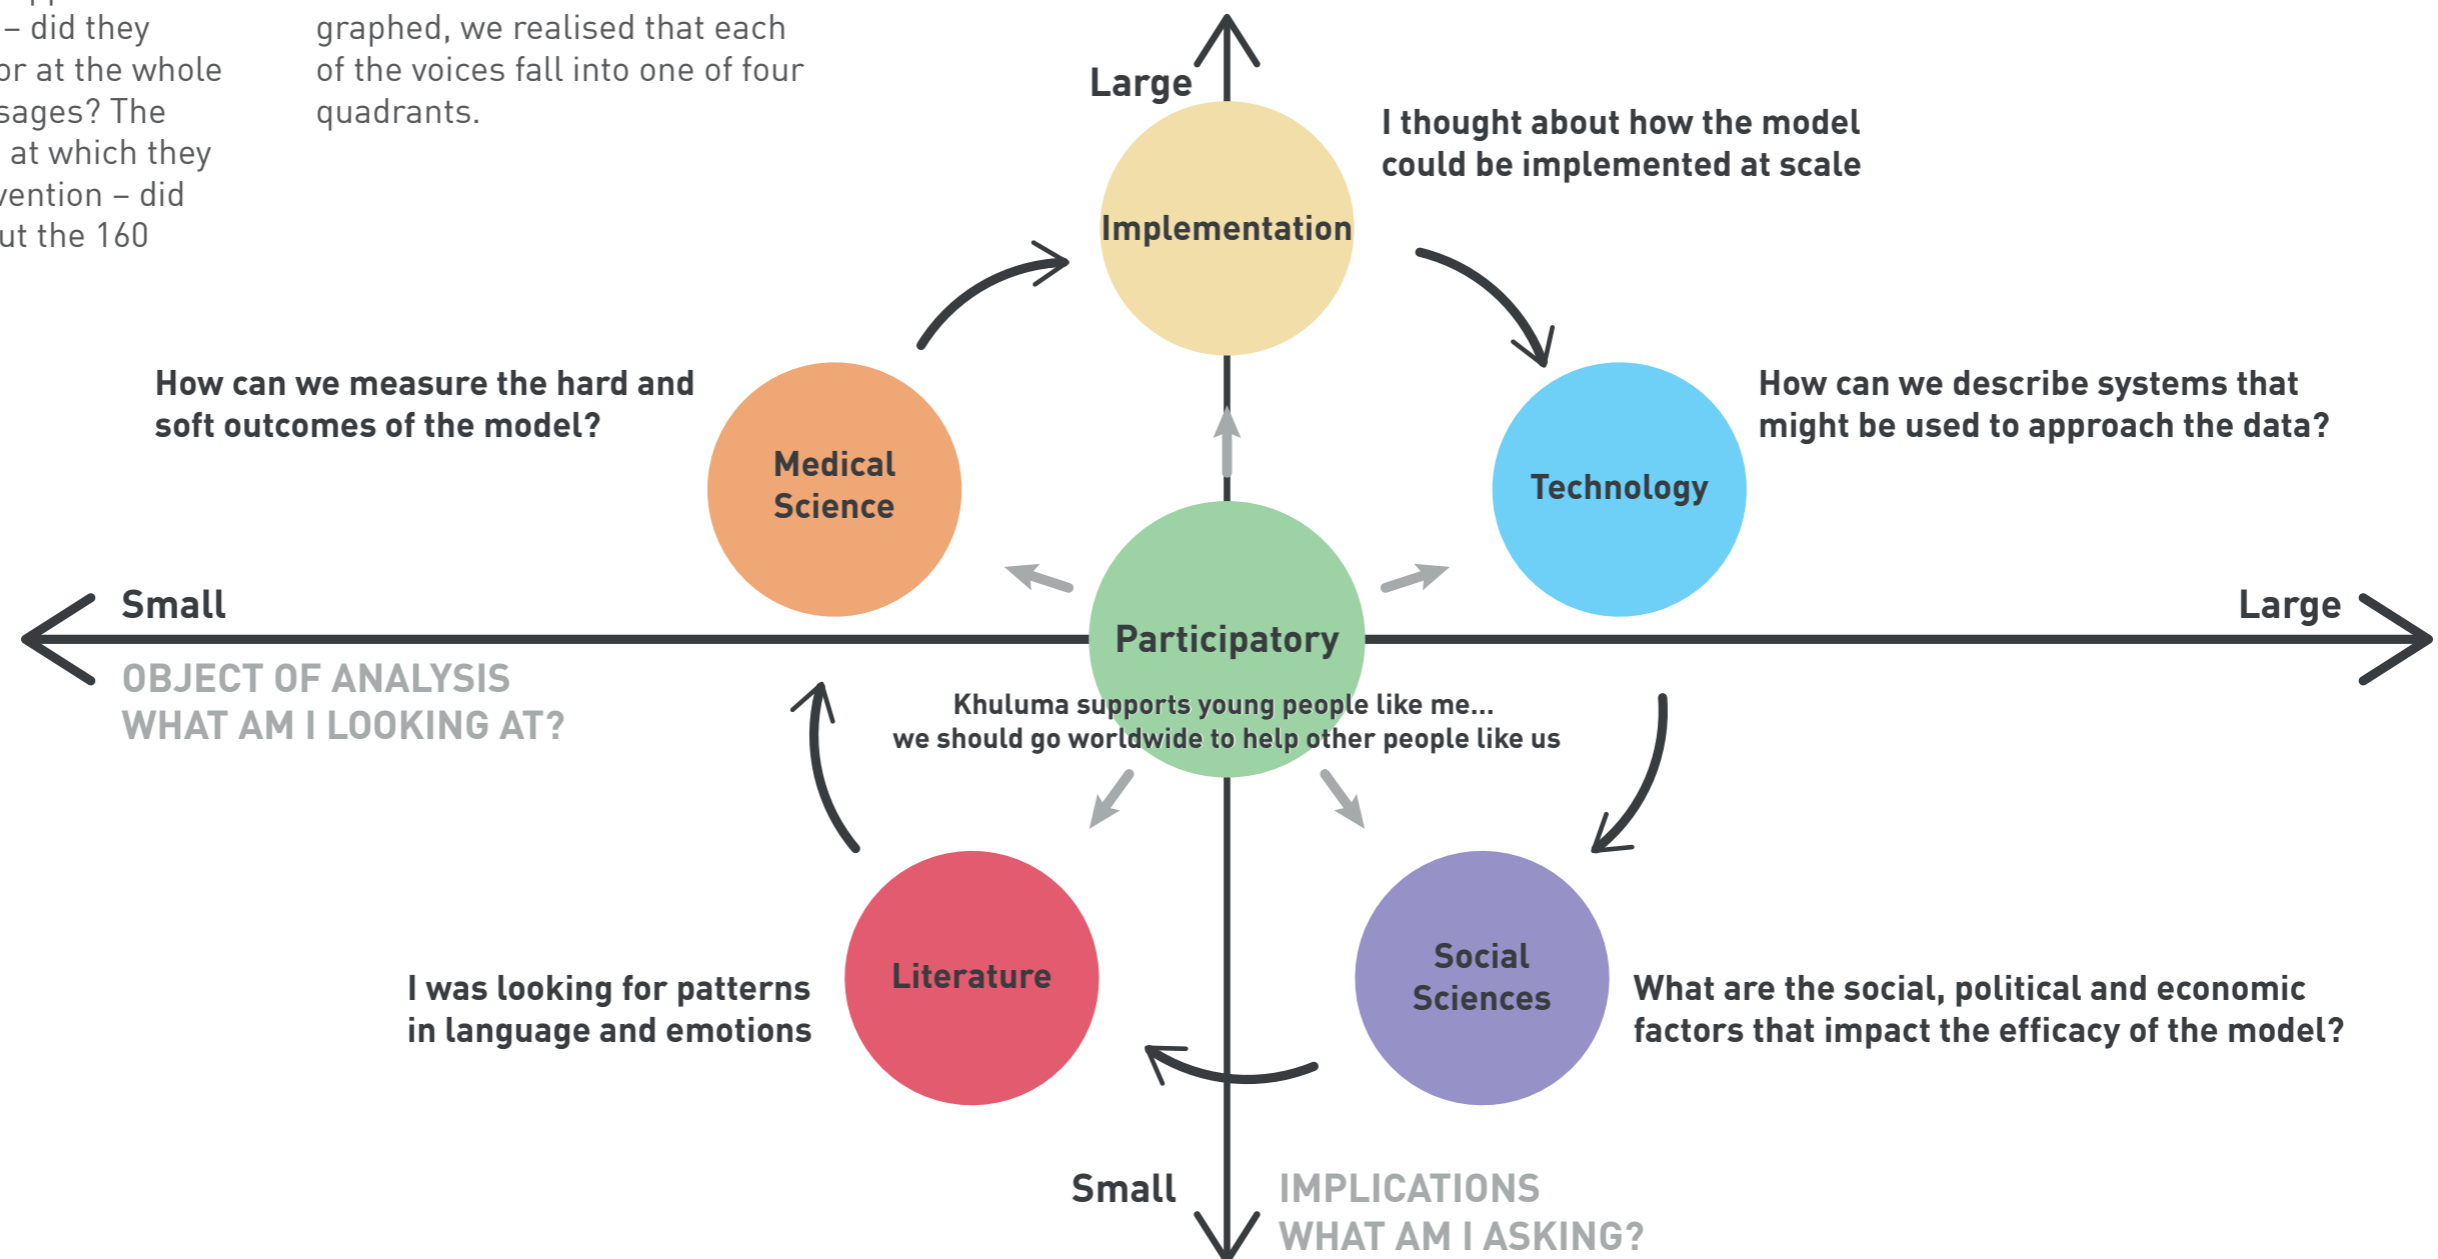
– did they
or at the whole
sages? The
at which they
vention – did
ut the 160

graphed, we realised that each of the voices fall into one of four quadrants.

Large

Implementation

I thought about how the model could be implemented at scale

How can we measure the hard and soft outcomes of the model?

Medical Science

Technology

How can we describe systems that might be used to approach the data?

Small

Participatory

Large

OBJECT OF ANALYSIS
WHAT AM I LOOKING AT?

Khuluma supports young people like me...
we should go worldwide to help other people like us

Literature

I was looking for patterns in language and emotions

Social Sciences

What are the social, political and economic factors that impact the efficacy of the model?

Small

IMPLICATIONS
WHAT AM I ASKING?